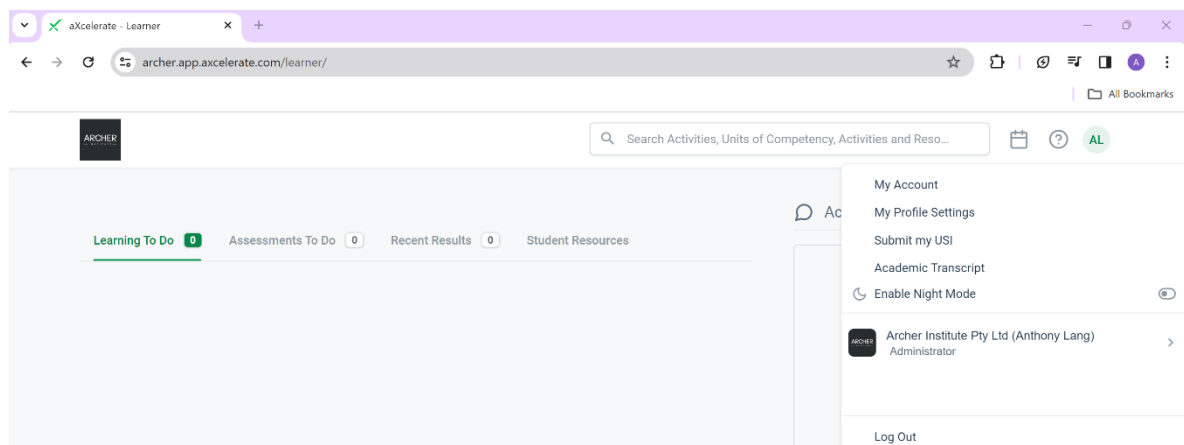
aXcelerate - Learner

archer.app.axcelerate.com/learner/

All Bookmarks

ARCHER

Search Activities, Units of Competency, Activities and Reso...

AL

Learning To Do 0 Assessments To Do 0 Recent Results 0 Student Resources

Ac

My Account
My Profile Settings
Submit my USI
Academic Transcript
Enable Night Mode

ARCHER
Archer Institute Pty Ltd (Anthony Lang)
Administrator

Log Out